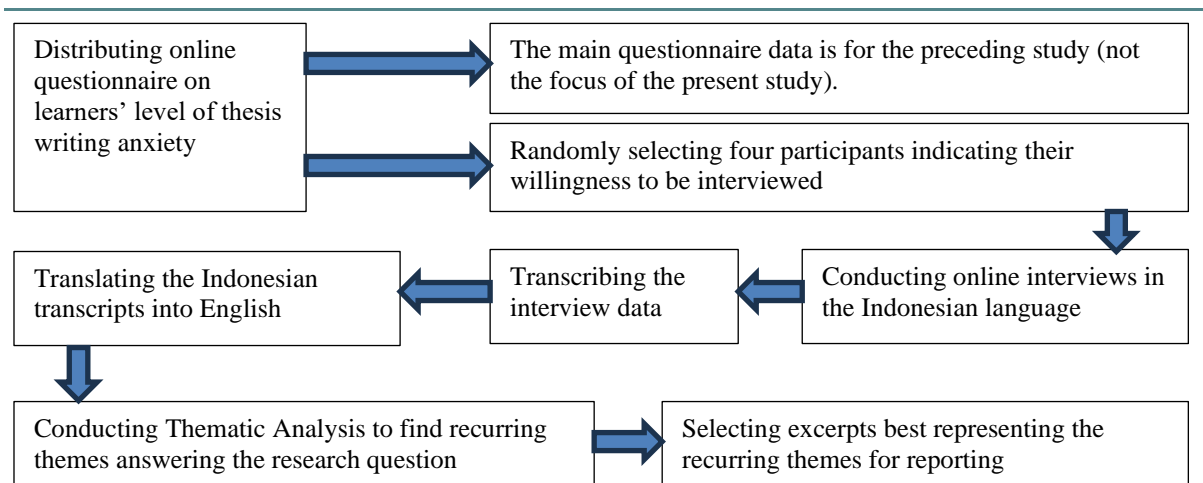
Distributing online questionnaire on learners' level of thesis writing anxiety

The main questionnaire data is for the preceding study (not the focus of the present study).

Randomly selecting four participants indicating their willingness to be interviewed

Conducting online interviews in the Indonesian language

Transcribing the interview data

Translating the Indonesian transcripts into English

Conducting Thematic Analysis to find recurring themes answering the research question

Selecting excerpts best representing the recurring themes for reporting